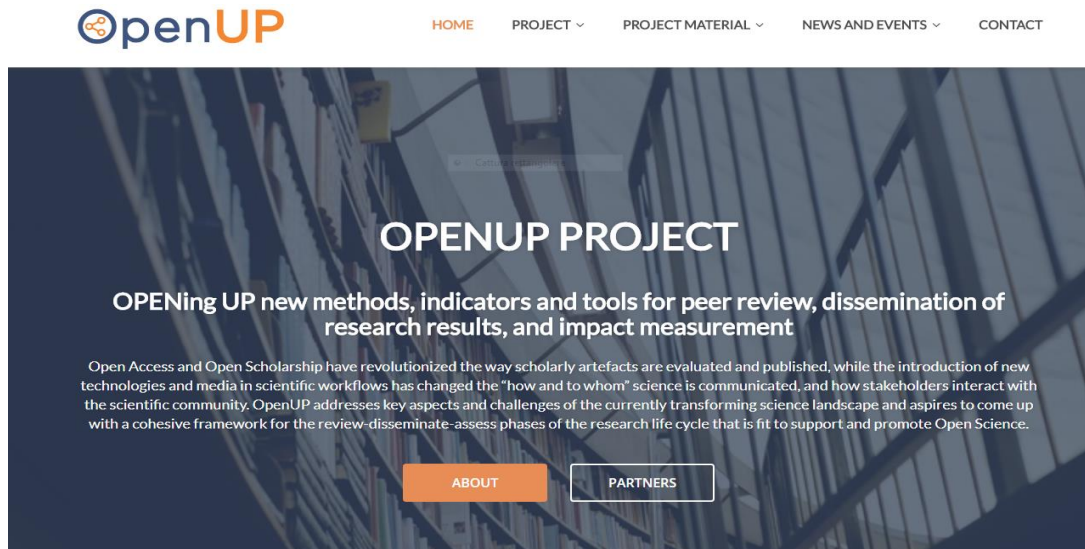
OpenUP

HOME PROJECT PROJECT MATERIAL NEWS AND EVENTS CONTACT

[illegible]

OPENUP PROJECT

OPENing UP new methods, indicators and tools for peer review, dissemination of research results, and impact measurement

Open Access and Open Scholarship have revolutionized the way scholarly artefacts are evaluated and published, while the introduction of new technologies and media in scientific workflows has changed the "how and to whom" science is communicated, and how stakeholders interact with the scientific community. OpenUP addresses key aspects and challenges of the currently transforming science landscape and aspires to come up with a cohesive framework for the review-disseminate-assess phases of the research life cycle that is fit to support and promote Open Science.

ABOUT PARTNERS